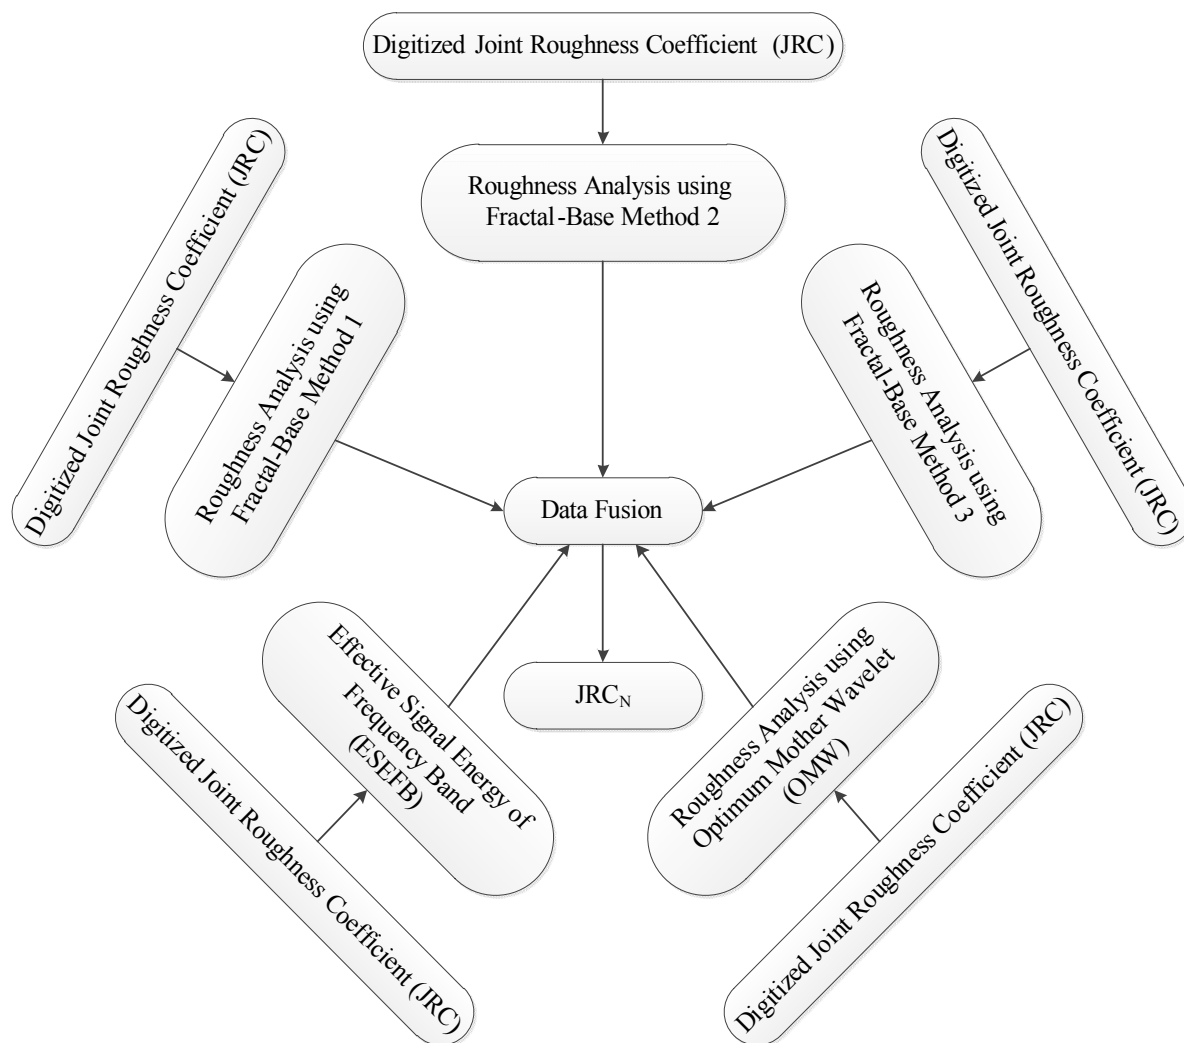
Digitized Joint Roughness Coefficient (JRC)

Roughness Analysis using Fractal-Base Method 2

Digitized Joint Roughness Coefficient (JRC)

Roughness Analysis using Fractal-Base Method 1

Digitized Joint Roughness Coefficient (JRC)

Roughness Analysis using Fractal-Base Method 3

Data Fusion

$JRC_N$

Effective Signal Energy of Frequency Band (ESEFB)

Digitized Joint Roughness Coefficient (JRC)

Roughness Analysis using Optimum Mother Wavelet (OMW)

Digitized Joint Roughness Coefficient (JRC)